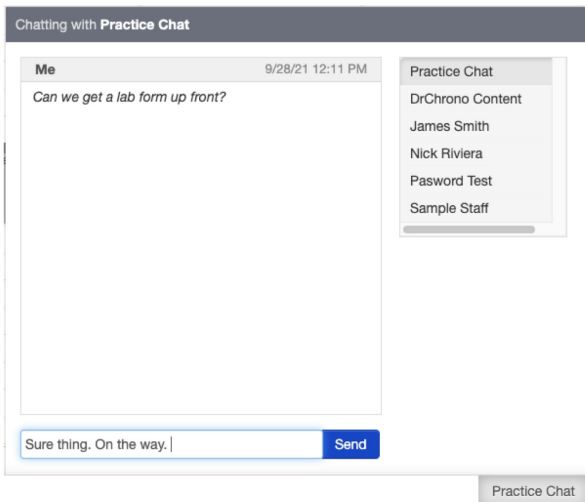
Chatting with **Practice Chat**

**Me** 9/28/21 12:11 PM

*Can we get a lab form up front?*

Practice Chat
DrChrono Content
James Smith
Nick Riviera
Pasword Test
Sample Staff

Sure thing. On the way.

Send

Practice Chat